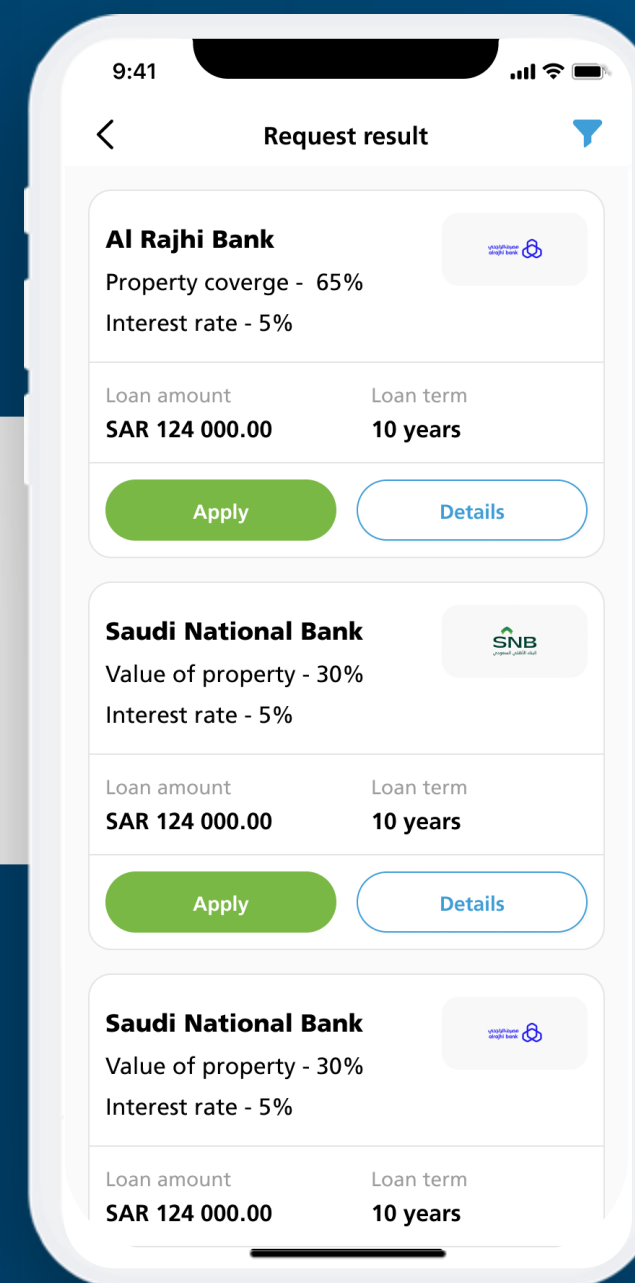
9:41

Request result

Al Rajhi Bank
Property coverge - 65%
Interest rate - 5%

مصرف الراجحي alrajhi bank

Loan amount
SAR 124 000.00

Loan term
10 years

Apply

Details

Saudi National Bank
Value of property - 30%
Interest rate - 5%

SNB
البنك الأهلي السعودي

Loan amount
SAR 124 000.00

Loan term
10 years

Apply

Details

Saudi National Bank
Value of property - 30%
Interest rate - 5%

مصرف الراجحي alrajhi bank

Loan amount
SAR 124 000.00

Loan term
10 years